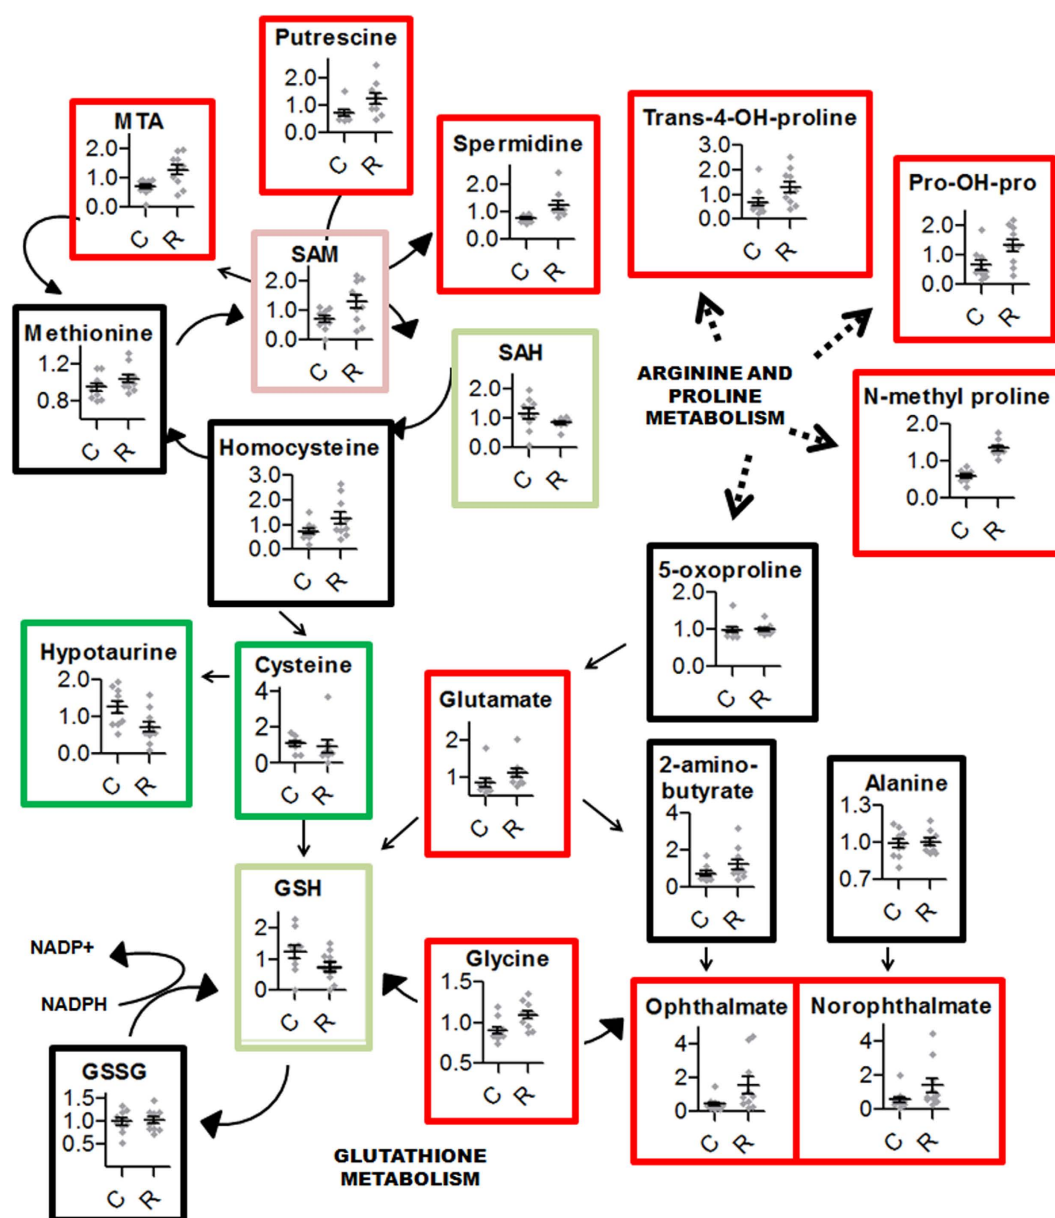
Putrescine
2.0
1.0
0.0
C R

MTA
2.0
1.0
0.0
C R

Spermidine
2.0
1.0
0.0
C R

Trans-4-OH-proline
3.0
2.0
1.0
0.0
C R

Pro-OH-pro
2.0
1.0
0.0
C R

SAM
2.0
1.0
0.0
C R

Methionine
1.2
0.8
C R

SAH
2.0
1.0
0.0
C R

ARGININE AND PROLINE METABOLISM

N-methyl proline
2.0
1.0
0.0
C R

Homocysteine
3.0
2.0
1.0
0.0
C R

5-oxoproline
2.0
1.0
0.0
C R

Hypotaurine
2.0
1.0
0.0
C R

Cysteine
4
2
0
C R

Glutamate
2
1
C R

2-amino-butyrate
4
2
0
C R

Alanine
1.3
1.0
0.7
C R

GSH
2
1
0
C R

NADP+

NADPH

Glycine
1.5
1.0
0.5
C R

Ophthalmate
4
2
0
C R

Norophthalmate
4
2
0
C R

GSSG
1.5
1.0
0.5
C R

GLUTATHIONE METABOLISM